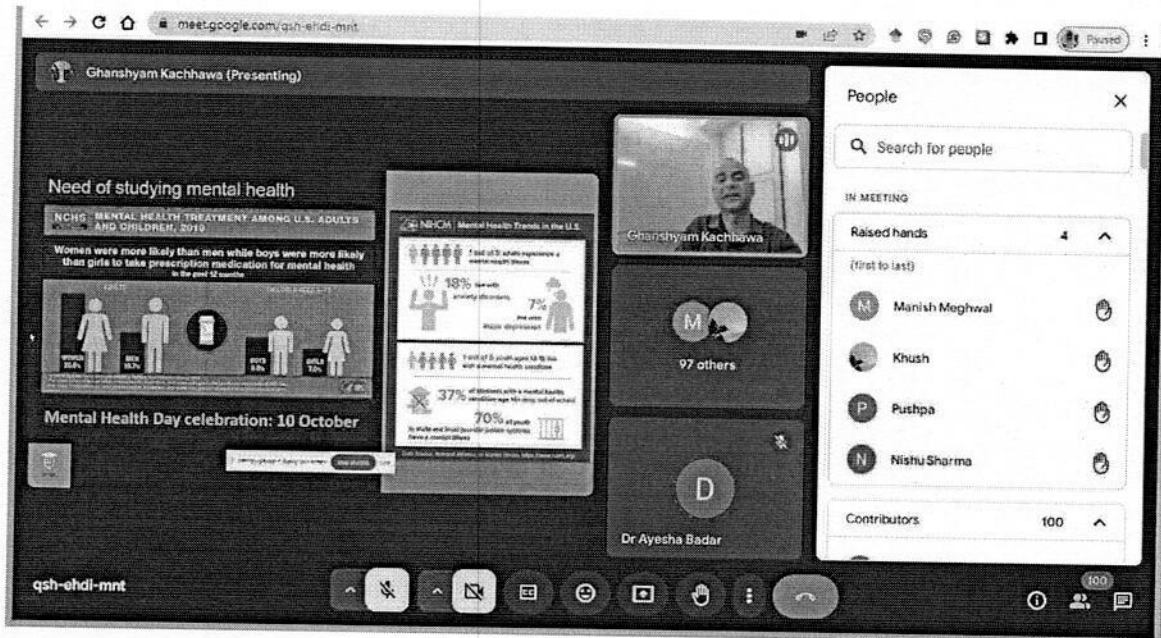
meet.google.com/qsh-ehdi-mnt

Paused

Ghanshyam Kachhawa (Presenting)

Need of studying mental health

NCHS MENTAL HEALTH TREATMENT AMONG U.S. ADULTS AND CHILDREN, 2019

Women were more likely than men while boys were more likely than girls to take prescription medication for mental health in the past 12 months

ADULTS

WOMEN 20.6%

MEN 10.7%

BOYS 9.0%

GIRLS 7.0%

Mental Health Day celebration: 10 October

NIHCM Mental Health Trends in the U.S.

1 out of 5 adults experience a mental health illness

18% live with anxiety disorders

7% live with major depression

1 out of 5 youth ages 13-18 live with a mental health condition

37% of students with a mental health condition age 14+ drop out of school

70% of youth in state and local juvenile justice systems have a mental illness

Ghanshyam Kachhawa

M

97 others

D

Dr Ayesha Badar

People

Search for people

IN MEETING

Raised hands 4

(first to last)

Manish Meghwal

Khush

Pushpa

Nishu Sharma

Contributors 100

qsh-ehdi-mnt

100